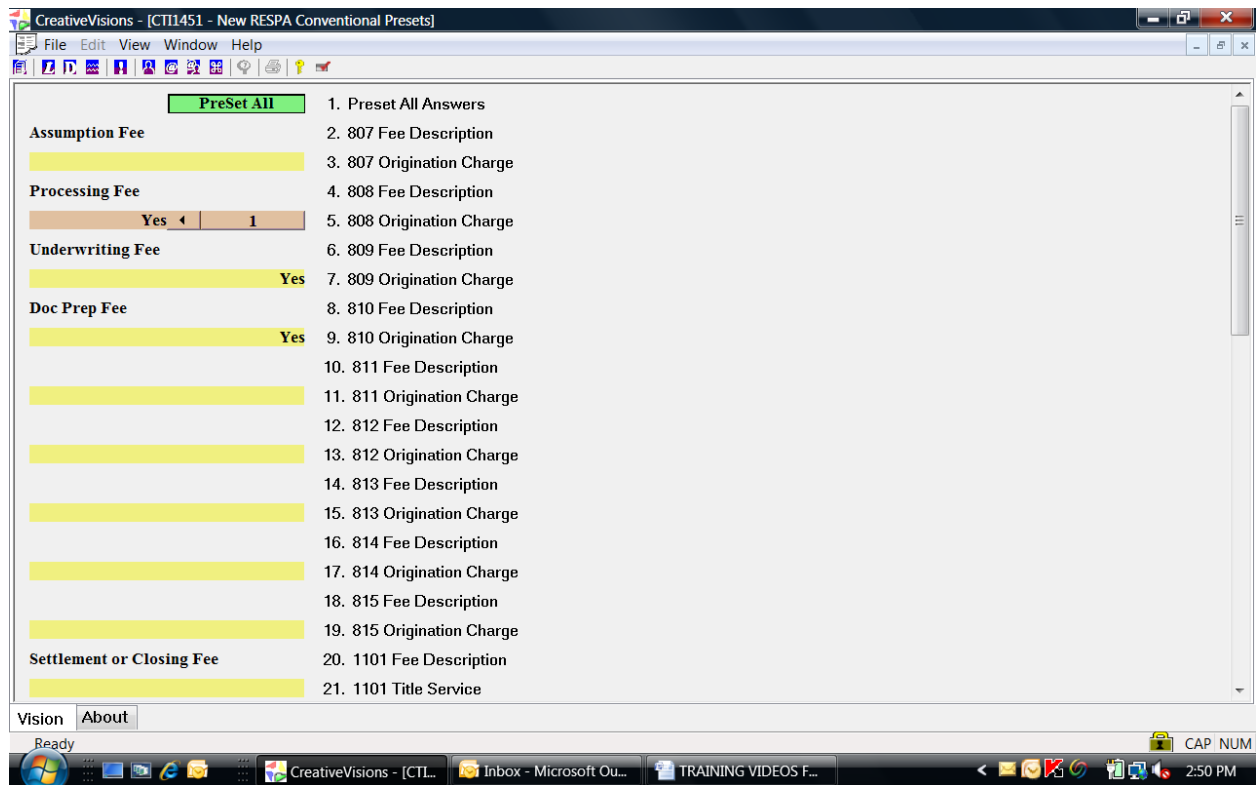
CreativeVisions - [CTI1451 - New RESPA Conventional Presets]

File Edit View Window Help

PreSet All
1. Preset All Answers

Assumption Fee
2. 807 Fee Description
3. 807 Origination Charge

Processing Fee
4. 808 Fee Description
Yes 1
5. 808 Origination Charge

Underwriting Fee
6. 809 Fee Description
Yes
7. 809 Origination Charge

Doc Prep Fee
8. 810 Fee Description
Yes
9. 810 Origination Charge

10. 811 Fee Description
11. 811 Origination Charge
12. 812 Fee Description
13. 812 Origination Charge
14. 813 Fee Description
15. 813 Origination Charge
16. 814 Fee Description
17. 814 Origination Charge
18. 815 Fee Description
19. 815 Origination Charge

Settlement or Closing Fee
20. 1101 Fee Description
21. 1101 Title Service

Vision About

Ready
CAP NUM

CreativeVisions - [CTI... Inbox - Microsoft Ou... TRAINING VIDEOS F...
2:50 PM